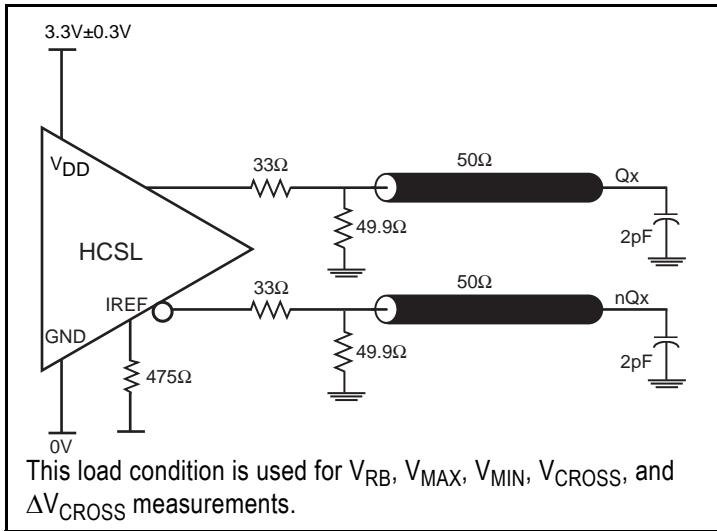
3.3V±0.3V

$V_{DD}$

HCSL

IREF

GND

0V

33Ω

49.9Ω

50Ω

Qx

2pF

33Ω

49.9Ω

50Ω

nQx

2pF

475Ω

This load condition is used for $V_{RB}$, $V_{MAX}$, $V_{MIN}$, $V_{CROSS}$, and $\Delta V_{CROSS}$ measurements.